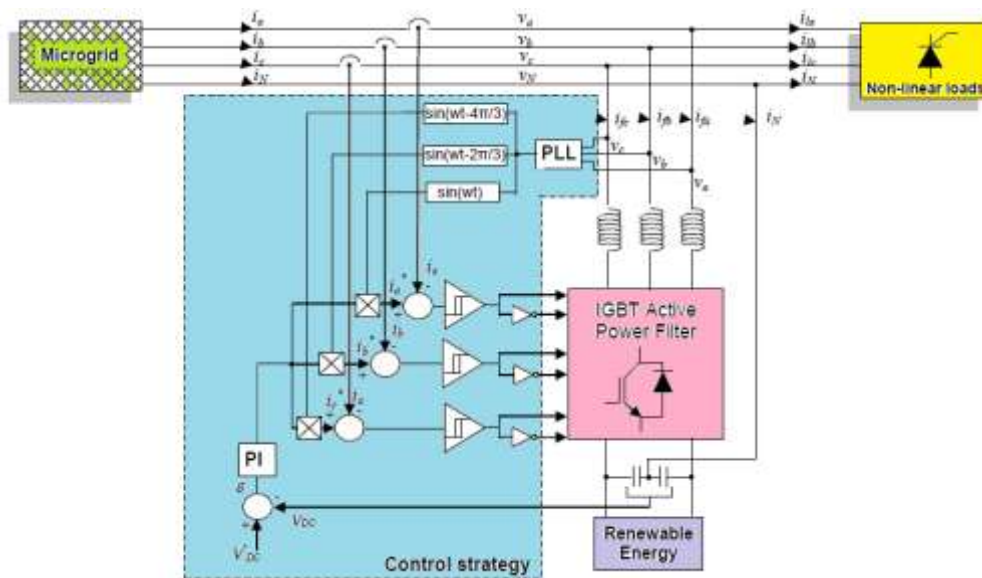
Microgrid

$i_a$ $v_a$ $i_{la}$
$i_b$ $v_b$ $i_{lb}$
$i_c$ $v_c$ $i_{lc}$
$i_N$ $v_N$ $i_{lN}$

Non-linear loads

sin(wt-4π/3)
sin(wt-2π/3)
sin(wt)
PLL

$i_{fc}$ $i_{fb}$ $i_{fa}$ $i_N$
$v_c$
$v_b$
$v_a$

$i_a^*$ $i_a$
$i_b^*$ $i_b$
$i_c^*$ $i_c$

IGBT Active Power Filter

PI
$\varepsilon$
$v_{DC}$
$V^*_{DC}$

Renewable Energy

Control strategy